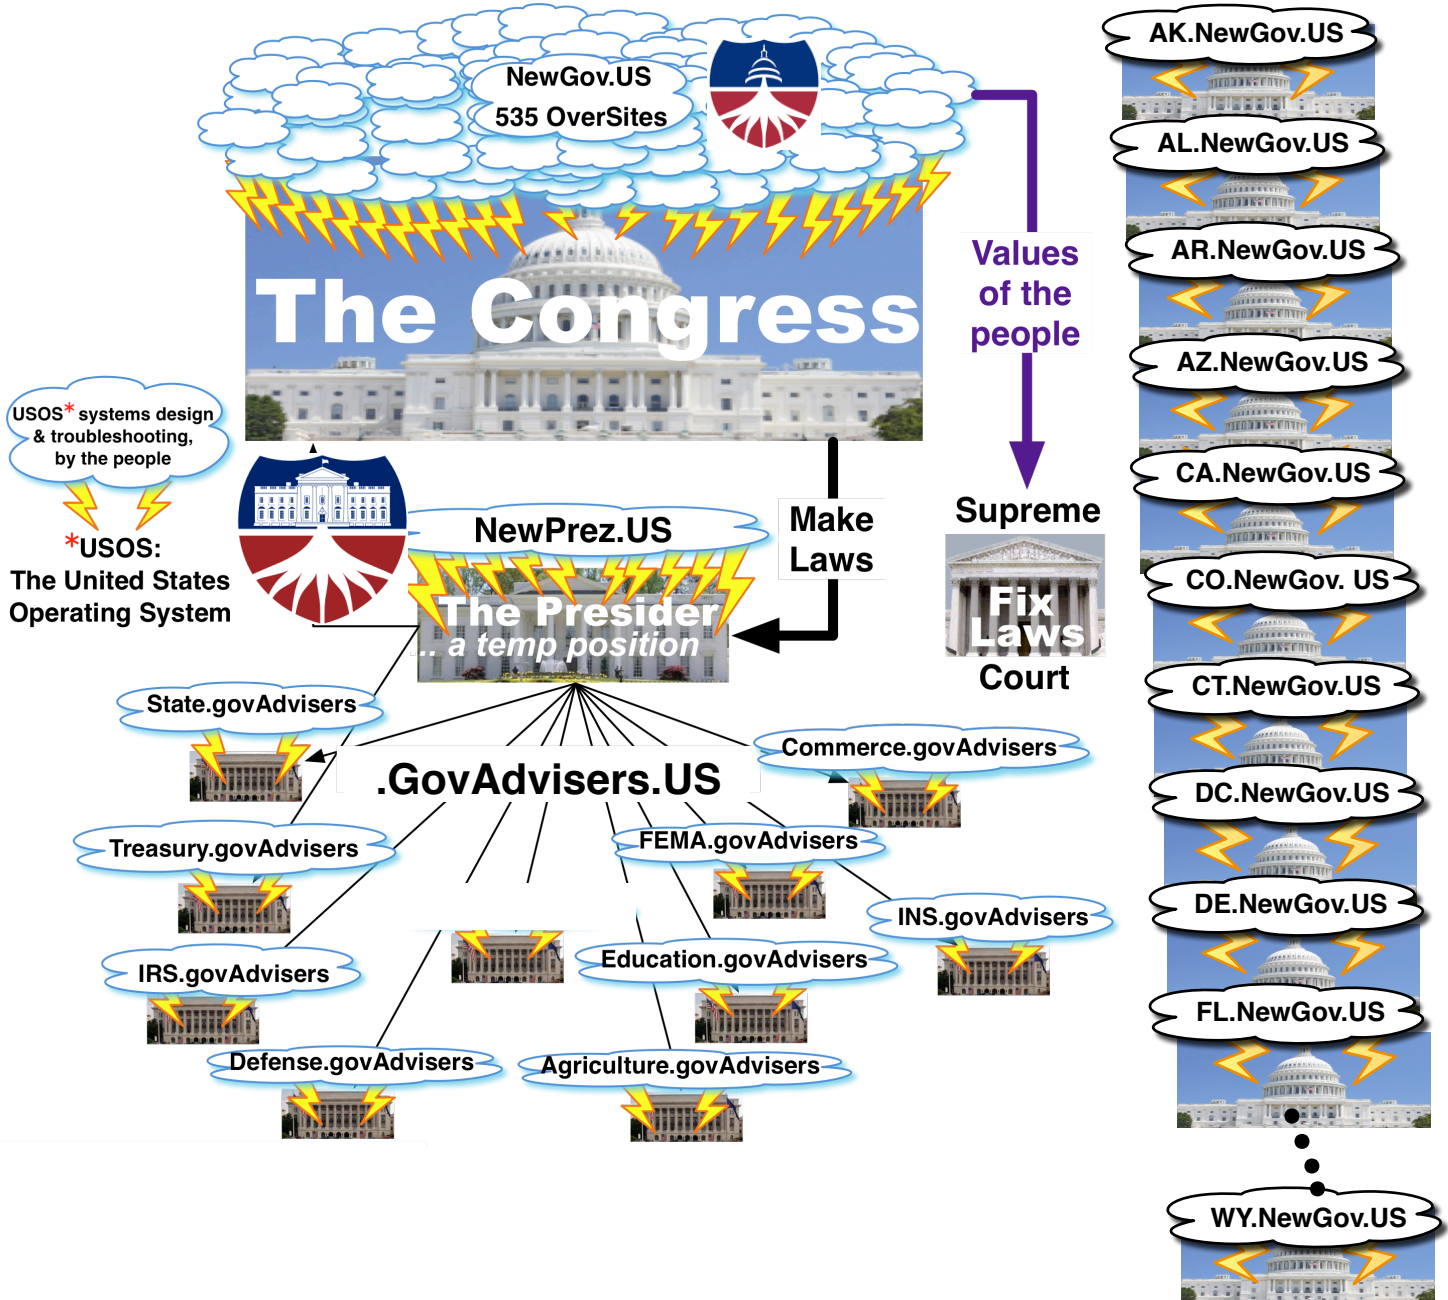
NewGov.US
535 OverSites

The Congress

Values of the people

Make Laws

Supreme
Fix Laws
Court

USOS* systems design & troubleshooting, by the people

*USOS:
The United States Operating System

NewPrez.US
The Presider
.. a temp position

State.govAdvisers
.GovAdvisers.US
Commerce.govAdvisers
Treasury.govAdvisers
FEMA.govAdvisers
INS.govAdvisers
IRS.govAdvisers
Education.govAdvisers
Defense.govAdvisers
Agriculture.govAdvisers

AK.NewGov.US
AL.NewGov.US
AR.NewGov.US
AZ.NewGov.US
CA.NewGov.US
CO.NewGov. US
CT.NewGov.US
DC.NewGov.US
DE.NewGov.US
FL.NewGov.US
WY.NewGov.US